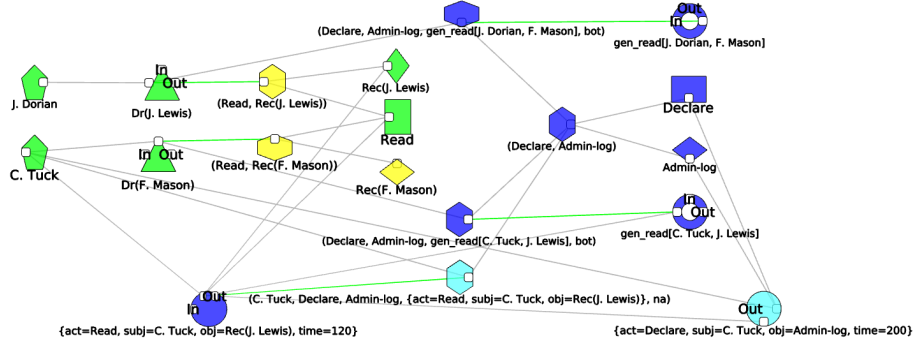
(Declare, Admin-log, gen_read[J. Dorian, F. Mason], bot)

Out
In
gen_read[J. Dorian, F. Mason]

J. Dorian

In
Out
Dr(J. Lewis)

(Read, Rec(J. Lewis))

Rec(J. Lewis)

Read

Declare

(Declare, Admin-log)

Admin-log

C. Tuck

In Out
Dr(F. Mason)

(Read, Rec(F. Mason))

Rec(F. Mason)

(Declare, Admin-log, gen_read[C. Tuck, J. Lewis], bot)

In
Out
gen_read[C. Tuck, J. Lewis]

Out
In

(C. Tuck, Declare, Admin-log, {act=Read, subj=C. Tuck, obj=Rec(J. Lewis)}, na)

Out

{act=Read, subj=C. Tuck, obj=Rec(J. Lewis), time=120}

{act=Declare, subj=C. Tuck, obj=Admin-log, time=200}